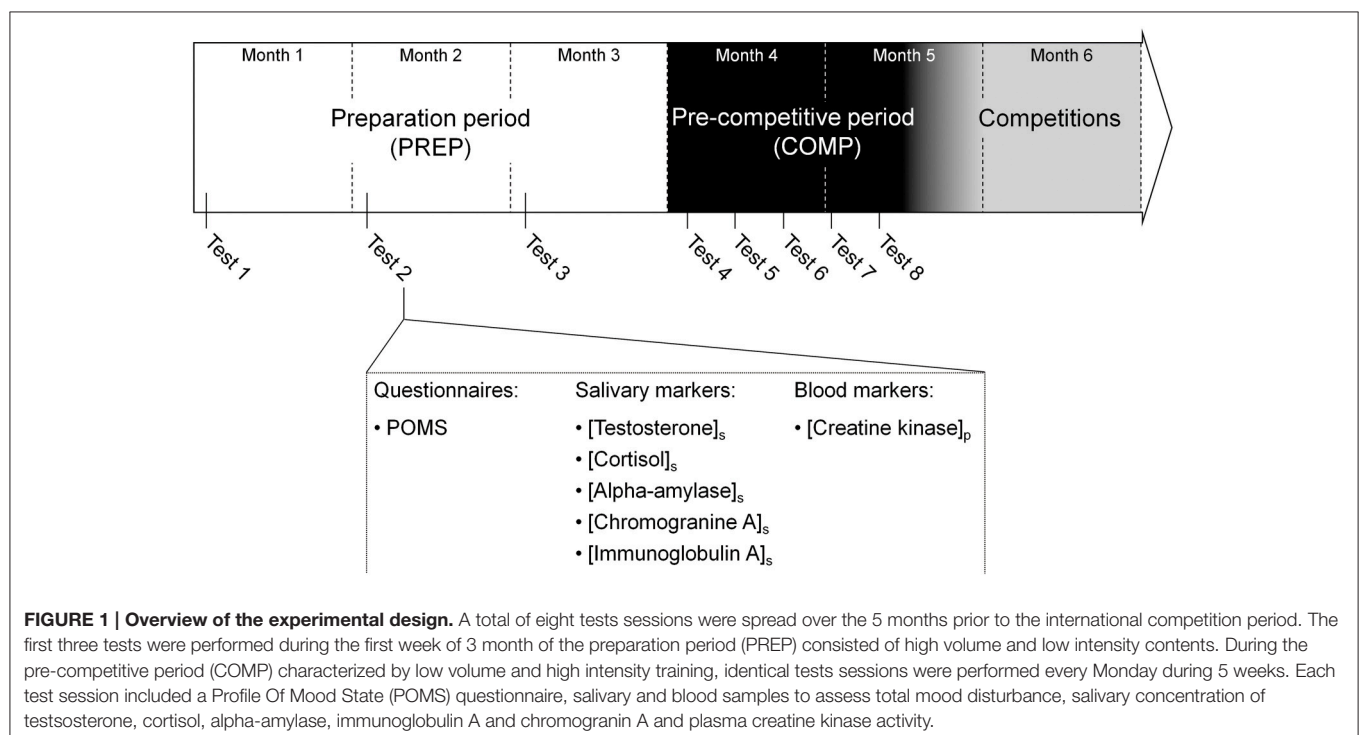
Month 1
Month 2
Month 3
Month 4
Month 5
Month 6

Preparation period (PREP)

Pre-competitive period (COMP)

Competitions

Test 1
Test 2
Test 3
Test 4
Test 5
Test 6
Test 7
Test 8

Questionnaires:
• POMS

Salivary markers:
• [Testosterone]$_s$
• [Cortisol]$_s$
• [Alpha-amylase]$_s$
• [Chromogranine A]$_s$
• [Immunoglobulin A]$_s$

Blood markers:
• [Creatine kinase]$_p$

FIGURE 1 | Overview of the experimental design. A total of eight tests sessions were spread over the 5 months prior to the international competition period. The first three tests were performed during the first week of 3 month of the preparation period (PREP) consisted of high volume and low intensity contents. During the pre-competitive period (COMP) characterized by low volume and high intensity training, identical tests sessions were performed every Monday during 5 weeks. Each test session included a Profile Of Mood State (POMS) questionnaire, salivary and blood samples to assess total mood disturbance, salivary concentration of testsosterone, cortisol, alpha-amylase, immunoglobulin A and chromogranin A and plasma creatine kinase activity.